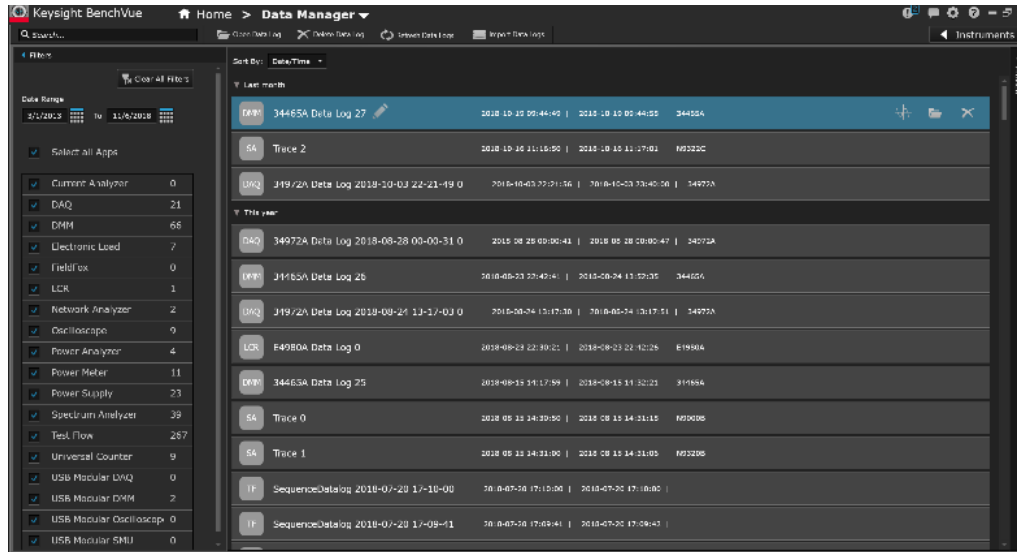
Keysight BenchVue Home > Data Manager

Search... Open Data Log Delete Data Log Refresh Data Logs Import Data Logs Instruments

Filters

Clear All Filters

Date Range

3/1/2013 to 11/6/2018

Select all Apps

| App | Count |
|---|---|
| Current Analyzer | 0 |
| DAQ | 21 |
| DMM | 66 |
| Electronic Load | 7 |
| FieldFox | 0 |
| LCR | 1 |
| Network Analyzer | 2 |
| Oscilloscope | 9 |
| Power Analyzer | 4 |
| Power Meter | 11 |
| Power Supply | 23 |
| Spectrum Analyzer | 39 |
| Test Flow | 287 |
| Universal Counter | 9 |
| USB Modular DAQ | 0 |
| USB Modular DMM | 2 |
| USB Modular Oscilloscop | 0 |
| USB Modular SMU | 0 |

Sort By: Date/Time

Last month

DMM 34465A Data Log 27 2018-10-10 09:44:40 | 2018-10-10 09:44:58 34465A

SA Trace 2 2018-10-10 11:16:50 | 2018-10-10 11:17:01 N9322C

DAQ 34972A Data Log 2018-10-03 22-21-49 0 2018-10-03 22:21:56 | 2018-10-03 22:40:30 | 34972A

This year

DAQ 34972A Data Log 2018-08-28 08-00-31 0 2018-08-28 08:00:41 | 2018-08-28 08:00:47 | 34972A

DMM 34465A Data Log 26 2018-08-23 22:42:41 | 2018-08-24 13:52:35 34465A

DAQ 34972A Data Log 2018-08-24 13-17-03 0 2018-08-24 13:17:30 | 2018-08-24 13:17:51 | 34972A

LCR E4980A Data Log 0 2018-08-23 22:30:21 | 2018-08-23 22:42:26 E4980A

DMM 34465A Data Log 25 2018-08-15 14:17:59 | 2018-08-15 14:32:21 34465A

SA Trace 0 2018-08-15 14:30:50 | 2018-08-15 14:31:15 N9320B

SA Trace 1 2018-08-15 14:31:00 | 2018-08-15 14:31:05 N9320B

TF SequenceDatalog 2018-07-20 17-10-00 2018-07-20 17:10:00 | 2018-07-20 17:10:00 |

TF SequenceDatalog 2018-07-20 17-09-41 2018-07-20 17:09:41 | 2018-07-20 17:09:43 |